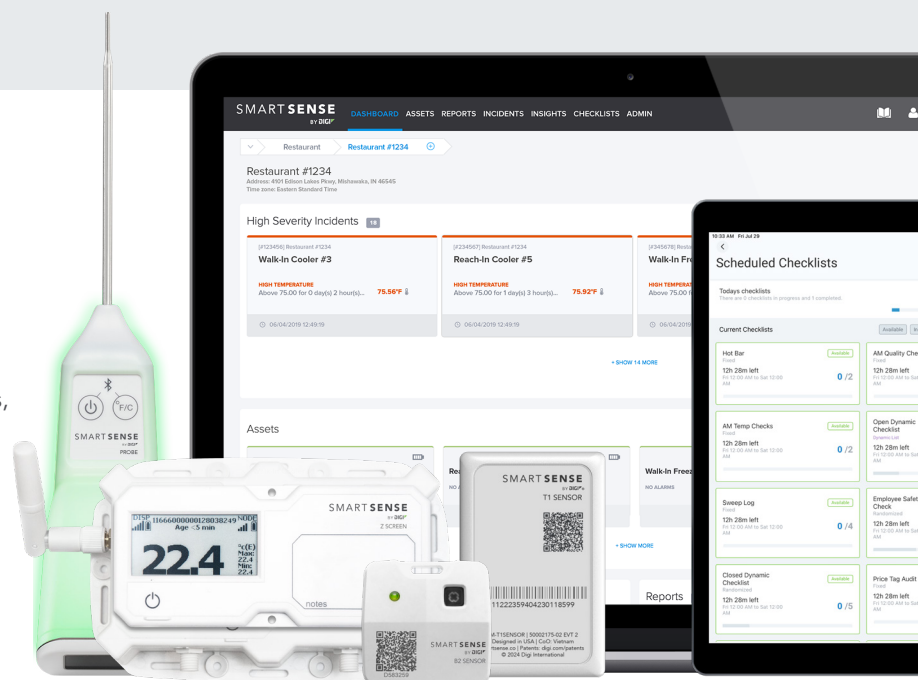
SMARTSENSE BY DIGI
DASHBOARD ASSETS REPORTS INCIDENTS INSIGHTS CHECKLISTS ADMIN

Restaurant Restaurant #1234

Restaurant #1234
Address: 4101 Edison Lakes Pkwy, Mishawaka, IN 46545
Time zone: Eastern Standard Time

High Severity Incidents 18

[#123456] Restaurant #1234
Walk-In Cooler #3
HIGH TEMPERATURE
Above 75.00 for 0 day(s) 2 hour(s)... 75.56°F
06/04/2019 12:49:19

[#234567] Restaurant #1234
Reach-In Cooler #5
HIGH TEMPERATURE
Above 75.00 for 1 day(s) 3 hour(s)... 75.92°F
06/04/2019 12:49:19

[#345678] Resta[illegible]
Walk-In Fr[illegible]
HIGH TEMPERAT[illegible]
Above 75.00 f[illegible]
06/04/20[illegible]

+ SHOW 14 MORE

Assets
Re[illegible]
NO A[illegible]
Walk-In Freez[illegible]
NO ALARMS
+ SHOW MORE
Reports

10:33 AM Fri Jul 29
Scheduled Checklists
Todays checklists
There are 0 checklists in progress and 1 completed.
Current Checklists
Available

Hot Bar
Fixed
12h 28m left
Fri 12:00 AM to Sat 12:00 AM
Available
0 /2

AM Quality Che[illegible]
Fixed
12h 28m left
Fri 12:00 AM to Sat

AM Temp Checks
Fixed
12h 28m left
Fri 12:00 AM to Sat 12:00 AM
Available
0 /2

Open Dynamic Checklist
Dynamic List
12h 28m left
Fri 12:00 AM to Sat

Sweep Log
Fixed
12h 28m left
Fri 12:00 AM to Sat 12:00 AM
Available
0 /4

Employee Safet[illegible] Check
Randomized
12h 28m left
Fri 12:00 AM to Sat AM

Closed Dynamic Checklist
Randomized
12h 28m left
Fri 12:00 AM to Sat 12:00 AM
Available
0 /5

Price Tag Audit
Fixed
12h 28m left
Fri 12:00 AM to Sat AM

°F/C
SMARTSENSE BY DIGI PROBE

DISP 1166600000128038249 NODE
Age <5 min
22.4
°F(E) Mavg 22.4 Mmax 22.4 Mmin 22.4
SMARTSENSE BY DIGI Z SCREEN
notes

SMARTSENSE BY DIGI T1 SENSOR
1122235940423011859
M-T1SENSOR | 50002175-02 EVT 2
Designed in USA | CoO: Vietnam
rtsense.co | Patents: digi.com/patents
© 2024 Digi International

SMARTSENSE BY DIGI B2 SENSOR
DS83259